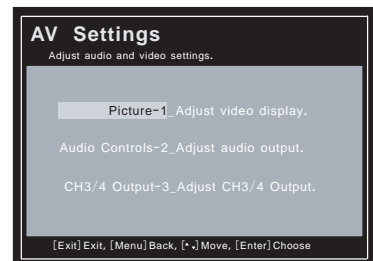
AV Settings
Adjust audio and video settings.

Picture-1_Adjust video display.

Audio Controls-2_Adjust audio output.

CH3/4 Output-3_Adjust CH3/4 Output.

[Exit] Exit, [Menu] Back, [•] Move, [Enter] Choose